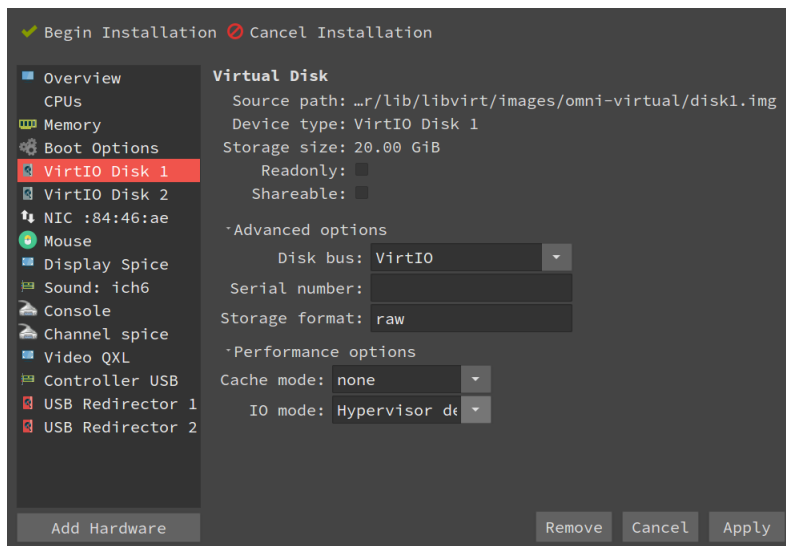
Begin Installation Cancel Installation

Overview
CPUs
Memory
Boot Options
VirtIO Disk 1
VirtIO Disk 2
NIC :84:46:ae
Mouse
Display Spice
Sound: ich6
Console
Channel spice
Video QXL
Controller USB
USB Redirector 1
USB Redirector 2

Add Hardware

Virtual Disk
Source path: …r/lib/libvirt/images/omni-virtual/disk1.img
Device type: VirtIO Disk 1
Storage size: 20.00 GiB
Readonly:
Shareable:

Advanced options
Disk bus: VirtIO
Serial number:
Storage format: raw

Performance options
Cache mode: none
IO mode: Hypervisor de

Remove Cancel Apply